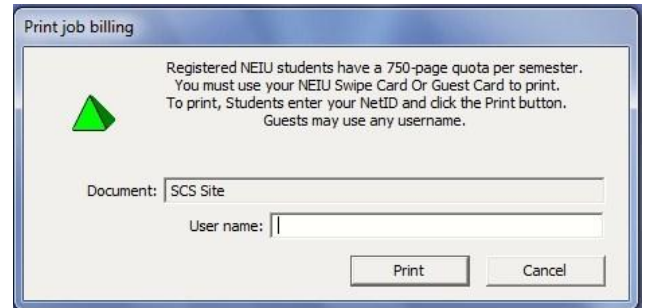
Print job billing

Registered NEIU students have a 750-page quota per semester. You must use your NEIU Swipe Card Or Guest Card to print. To print, Students enter your NetID and click the Print button. Guests may use any username.

Document: SCS Site

User name:

Print

Cancel